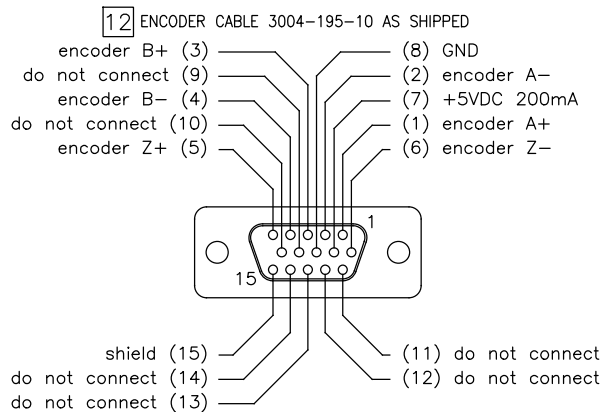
12 ENCODER CABLE 3004-195-10 AS SHIPPED

encoder B+ (3)
do not connect (9)
encoder B− (4)
do not connect (10)
encoder Z+ (5)

(8) GND
(2) encoder A−
(7) +5VDC 200mA
(1) encoder A+
(6) encoder Z−

1

15

shield (15)
do not connect (14)
do not connect (13)

(11) do not connect
(12) do not connect